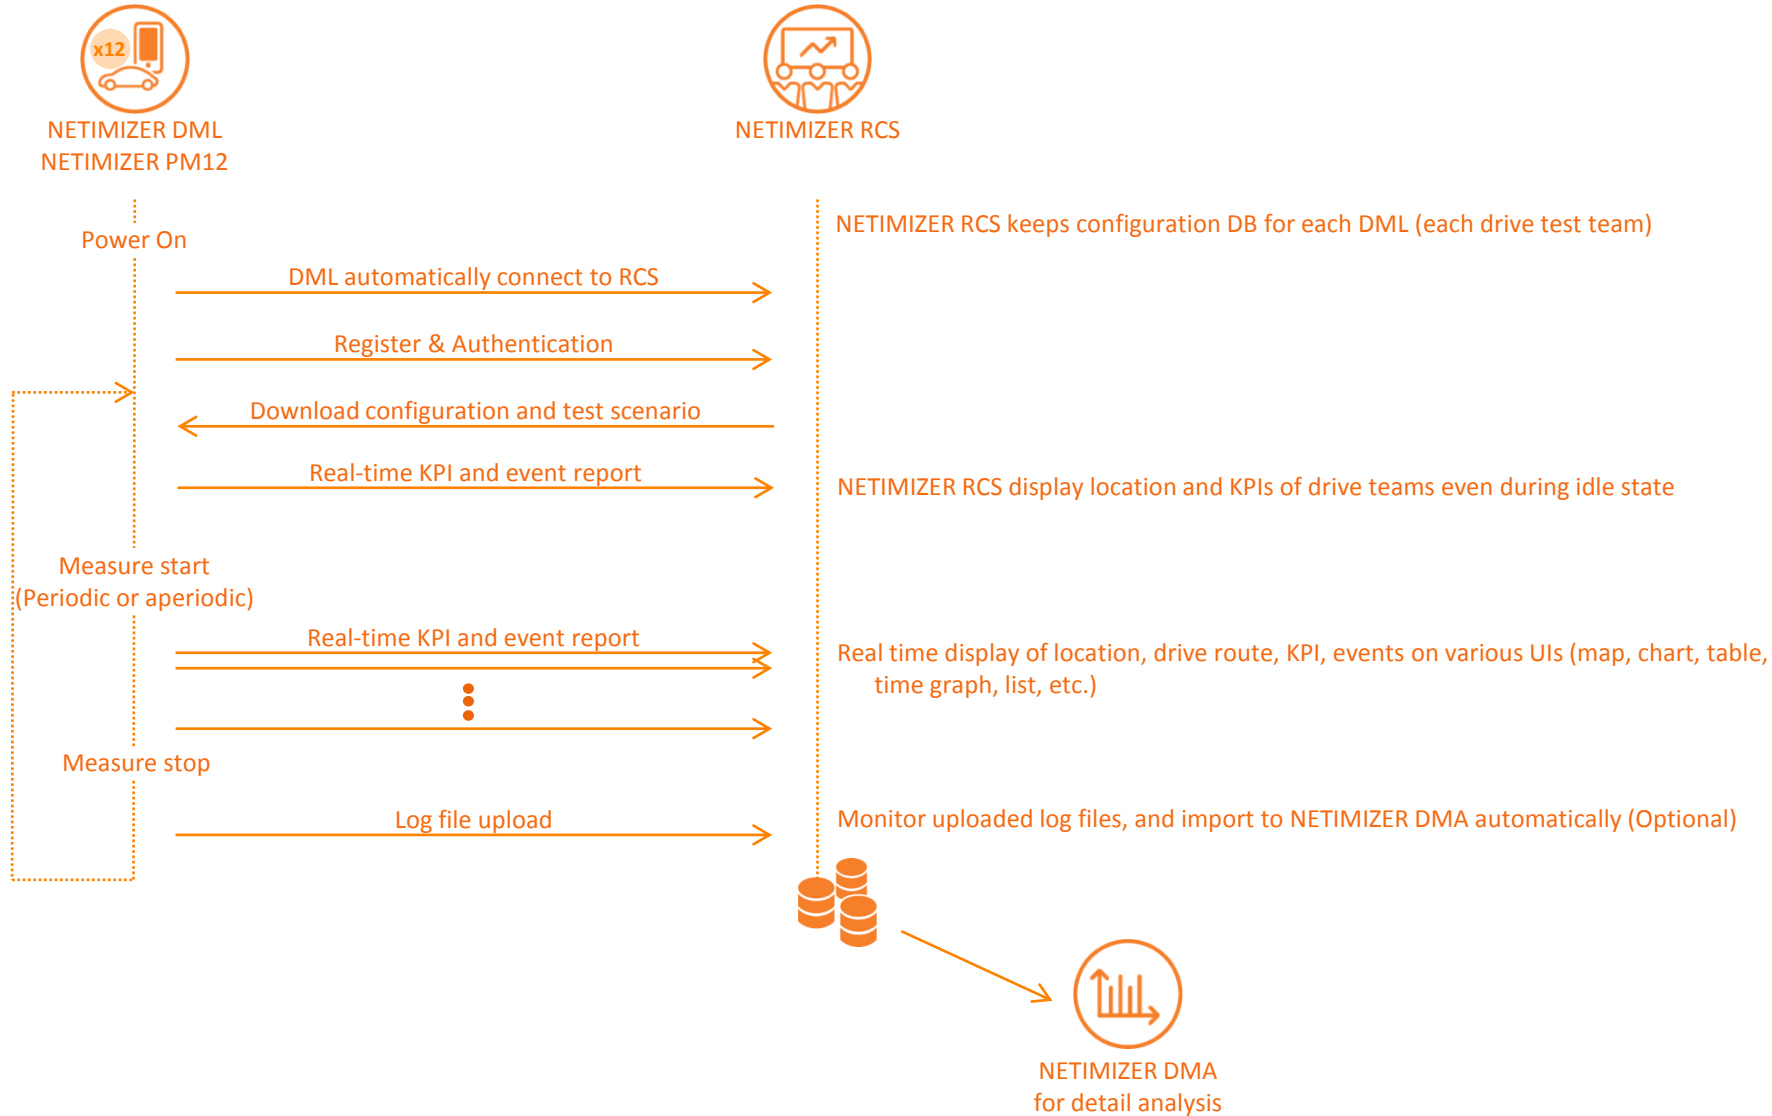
x12

NETIMIZER DML
NETIMIZER PM12

NETIMIZER RCS

Power On

NETIMIZER RCS keeps configuration DB for each DML (each drive test team)

DML automatically connect to RCS

Register & Authentication

Download configuration and test scenario

Real-time KPI and event report

NETIMIZER RCS display location and KPIs of drive teams even during idle state

Measure start
(Periodic or aperiodic)

Real-time KPI and event report

Real time display of location, drive route, KPI, events on various UIs (map, chart, table, time graph, list, etc.)

Measure stop

Log file upload

Monitor uploaded log files, and import to NETIMIZER DMA automatically (Optional)

NETIMIZER DMA
for detail analysis